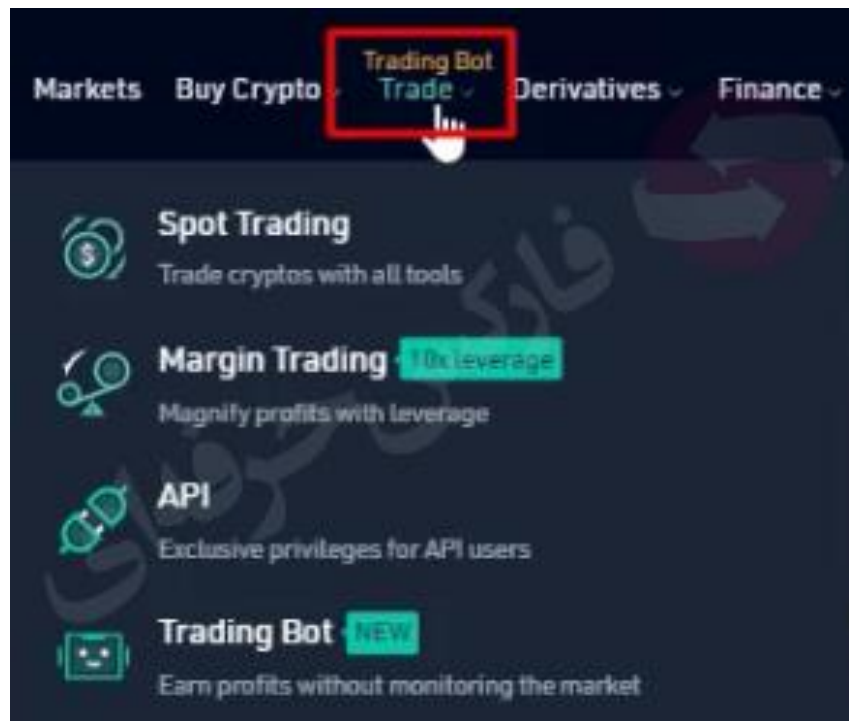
Markets Buy Crypto Trading Bot Trade Derivatives Finance

Spot Trading
Trade cryptos with all tools

Margin Trading 10x leverage
Magnify profits with leverage

API
Exclusive privileges for API users

Trading Bot NEW
Earn profits without monitoring the market